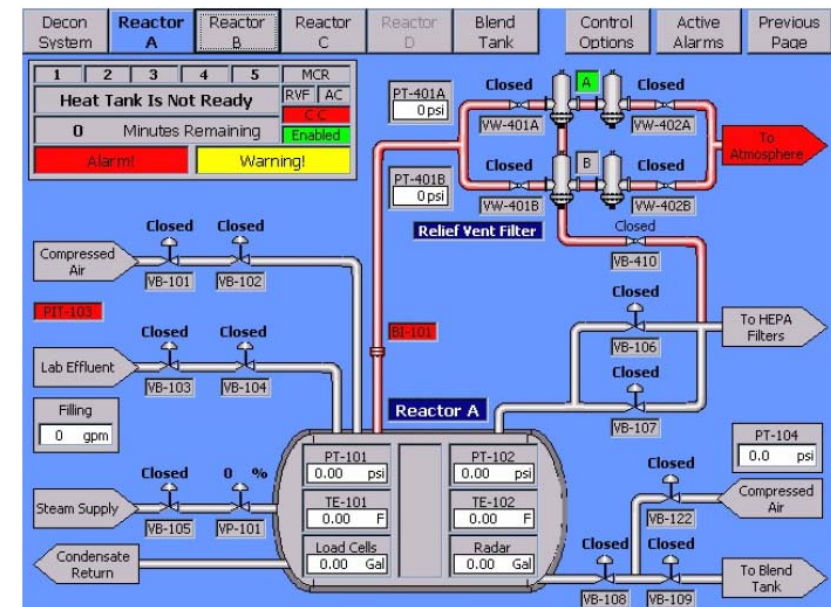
Decon System | Reactor A | Reactor B | Reactor C | Reactor D | Blend Tank | Control Options | Active Alarms | Previous Page

1 | 2 | 3 | 4 | 5 | MCR
Heat Tank Is Not Ready
RVF | AC
CC
0 Minutes Remaining
Enabled
Alarm!
Warning!

PT-401A
0 psi

PT-401B
0 psi

Closed
A
Closed
VW-401A
VW-402A
To Atmosphere
Closed
B
Closed
VW-401B
VW-402B

Relief Vent Filter

Closed
VB-410

Closed
Closed
Compressed Air
VB-101
VB-102

PIT-103

BI-101

Closed
To HEPA Filters
VB-106

Closed
Closed
Lab Effluent
VB-103
VB-104

Closed
VB-107

Filling
0 gpm

Reactor A

PT-101
0.00 psi
PT-102
0.00 psi
PT-104
0.0 psi

Closed
0 %
Steam Supply
VB-105
VP-101

TE-101
0.00 F
TE-102
0.00 F

Closed
Compressed Air
VB-122

Condensate Return

Load Cells
0.00 Gal
Radar
0.00 Gal

Closed
Closed
To Blend Tank
VB-108
VB-109